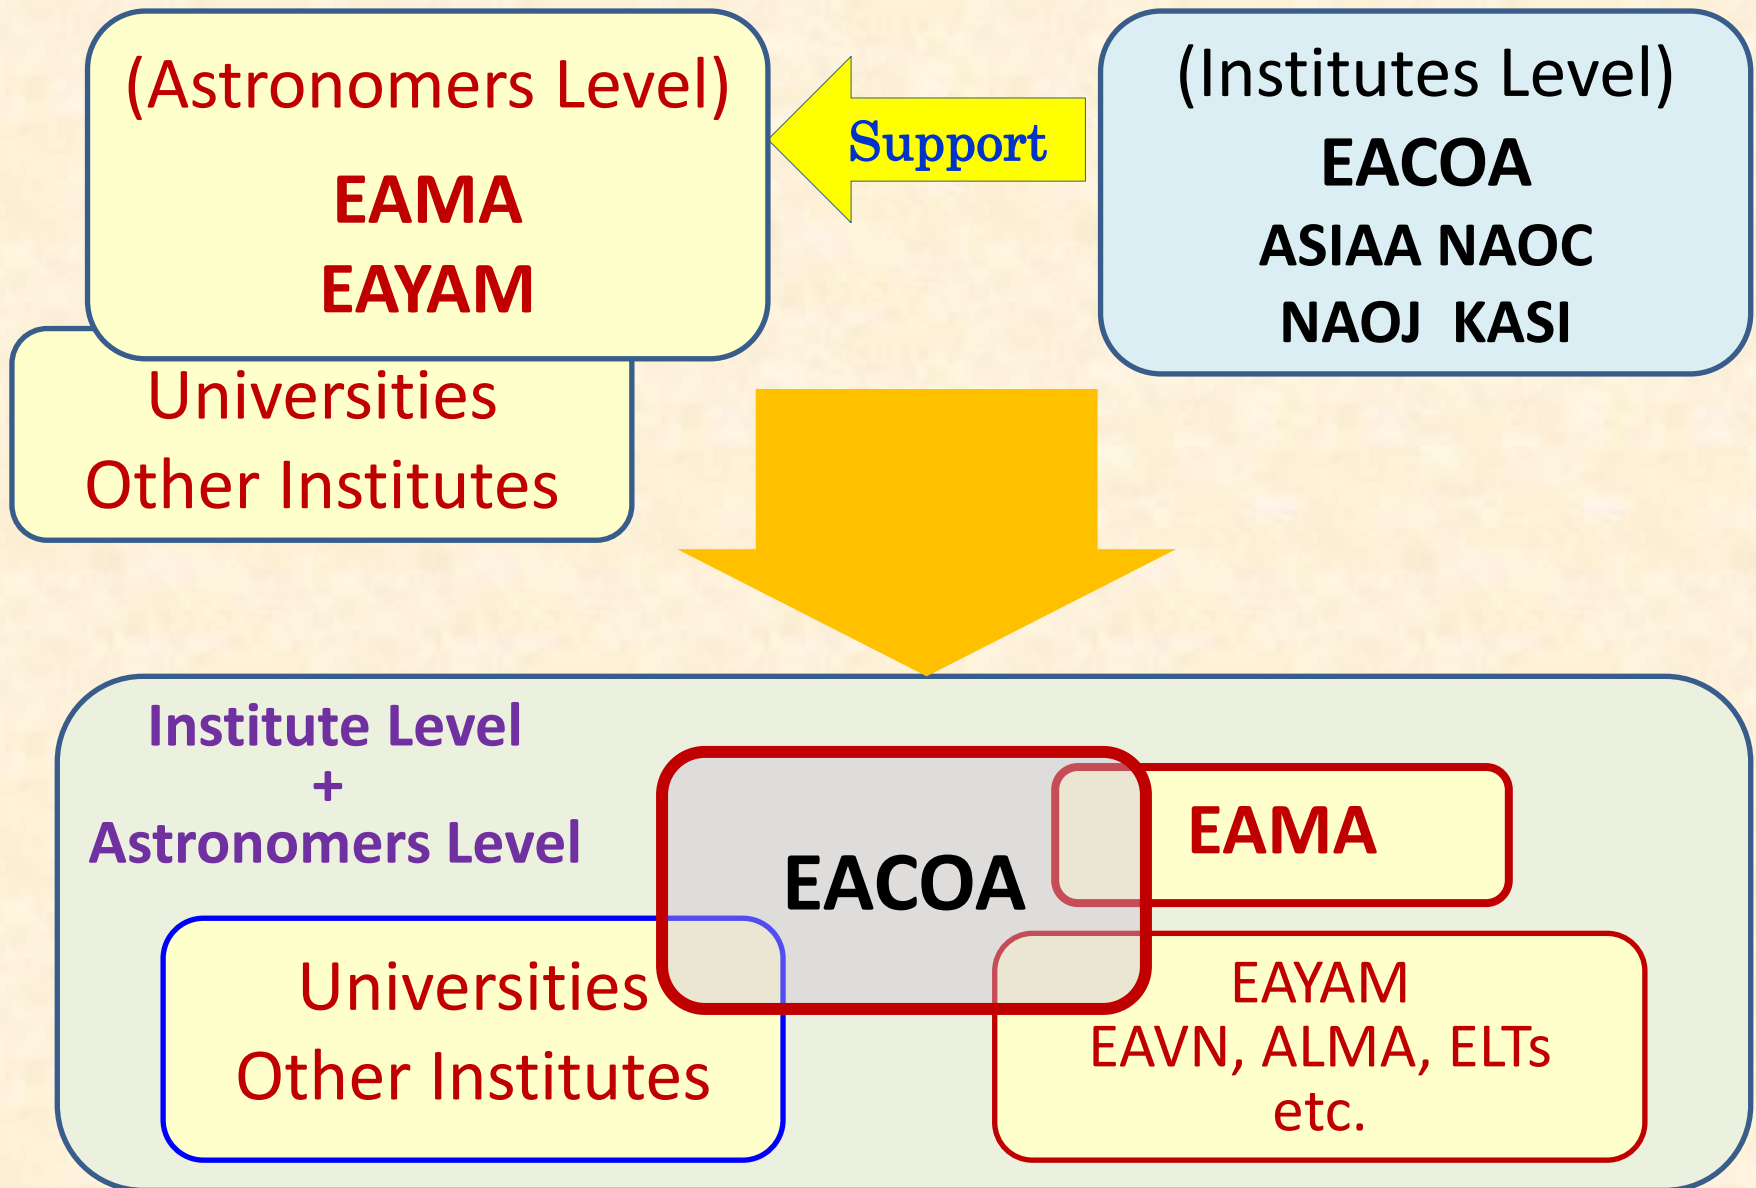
(Astronomers Level)
EAMA
EAYAM

Universities
Other Institutes

Support

(Institutes Level)
EACOA
ASIAA NAOC
NAOJ KASI

Institute Level
+
Astronomers Level

EACOA

EAMA

Universities
Other Institutes

EAYAM
EAVN, ALMA, ELTs
etc.